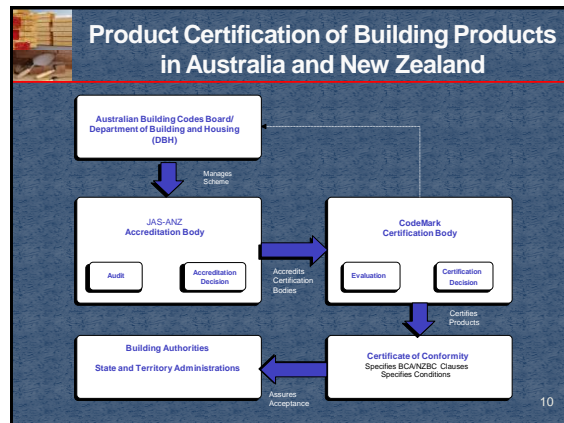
Product Certification of Building Products in Australia and New Zealand

Australian Building Codes Board/ Department of Building and Housing (DBH)

Manages Scheme

JAS-ANZ
Accreditation Body

Audit

Accreditation Decision

Accredits Certification Bodies

CodeMark
Certification Body

Evaluation

Certification Decision

Certifies Products

Building Authorities

State and Territory Administrations

Assures Acceptance

Certificate of Conformity
Specifies BCA/NZBC Clauses
Specifies Conditions

10